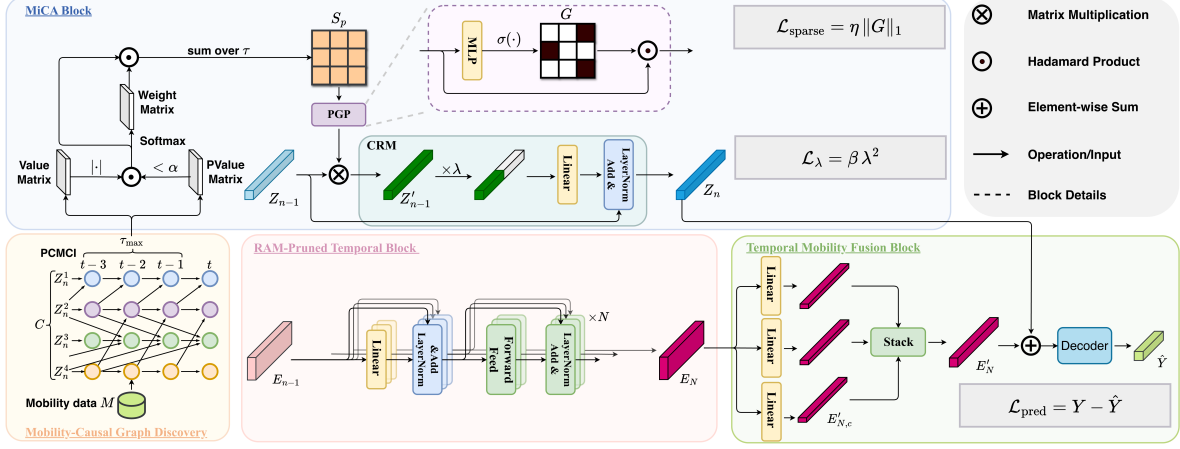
MiCA Block

sum over $\tau$

$S_p$

MLP

$\sigma(\cdot)$

$G$

$\mathcal{L}_{\text{sparse}} = \eta \|G\|_1$

Weight Matrix

PGP

Softmax

CRM

$\mathcal{L}_{\lambda} = \beta \lambda^2$

Value Matrix

$|\cdot|$

$< \alpha$

PValue Matrix

$Z_{n-1}$

$\times\lambda$

$Z'_{n-1}$

Linear

LayerNorm Add &

$Z_n$

Matrix Multiplication

Hadamard Product

Element-wise Sum

Operation/Input

Block Details

$\tau_{\max}$

PCMCI

$t-3$ $t-2$ $t-1$ $t$

$Z_n^1$

$Z_n^2$

$Z_n^3$

$Z_n^4$

$C$

Mobility data $M$

Mobility-Causal Graph Discovery

RAM-Pruned Temporal Block

$E_{n-1}$

Linear

LayerNorm & Add

Forward Feed

LayerNorm Add &

$\times N$

$E_N$

Temporal Mobility Fusion Block

Linear

Linear

Linear

Stack

$E'_N$

$E'_{N,c}$

Decoder

$\hat{Y}$

$\mathcal{L}_{\text{pred}} = Y - \hat{Y}$